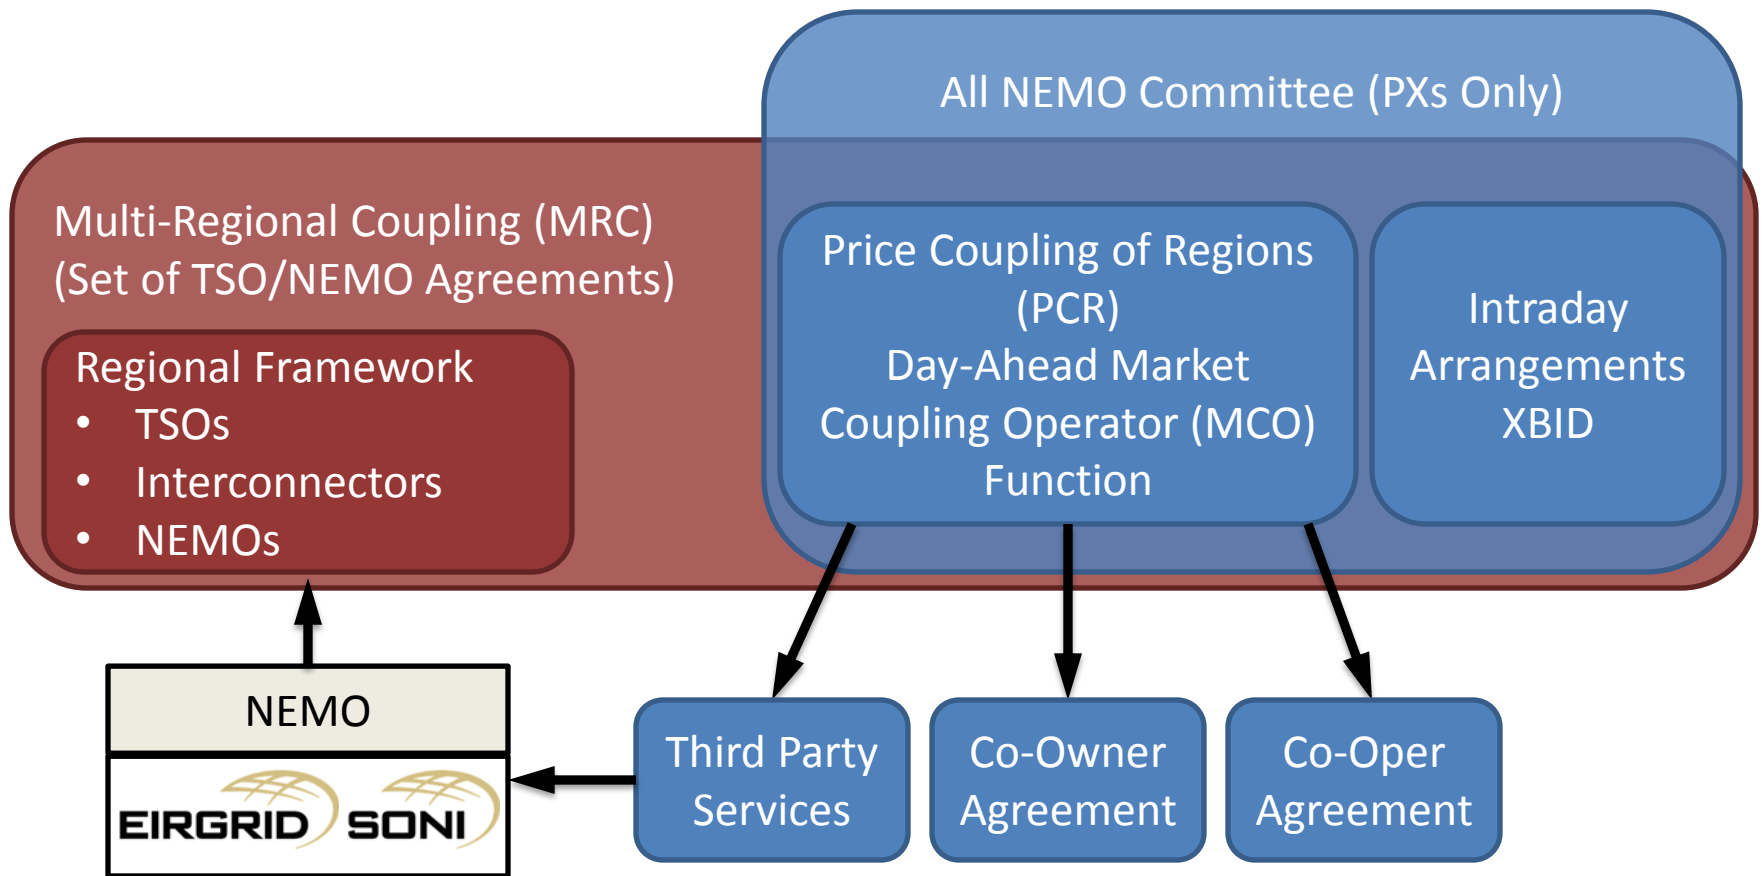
All NEMO Committee (PXs Only)

Multi-Regional Coupling (MRC)
(Set of TSO/NEMO Agreements)

Regional Framework
• TSOs
• Interconnectors
• NEMOs

Price Coupling of Regions (PCR)
Day-Ahead Market Coupling Operator (MCO) Function

Intraday Arrangements XBID

NEMO

EIRGRID SONI

Third Party Services

Co-Owner Agreement

Co-Oper Agreement